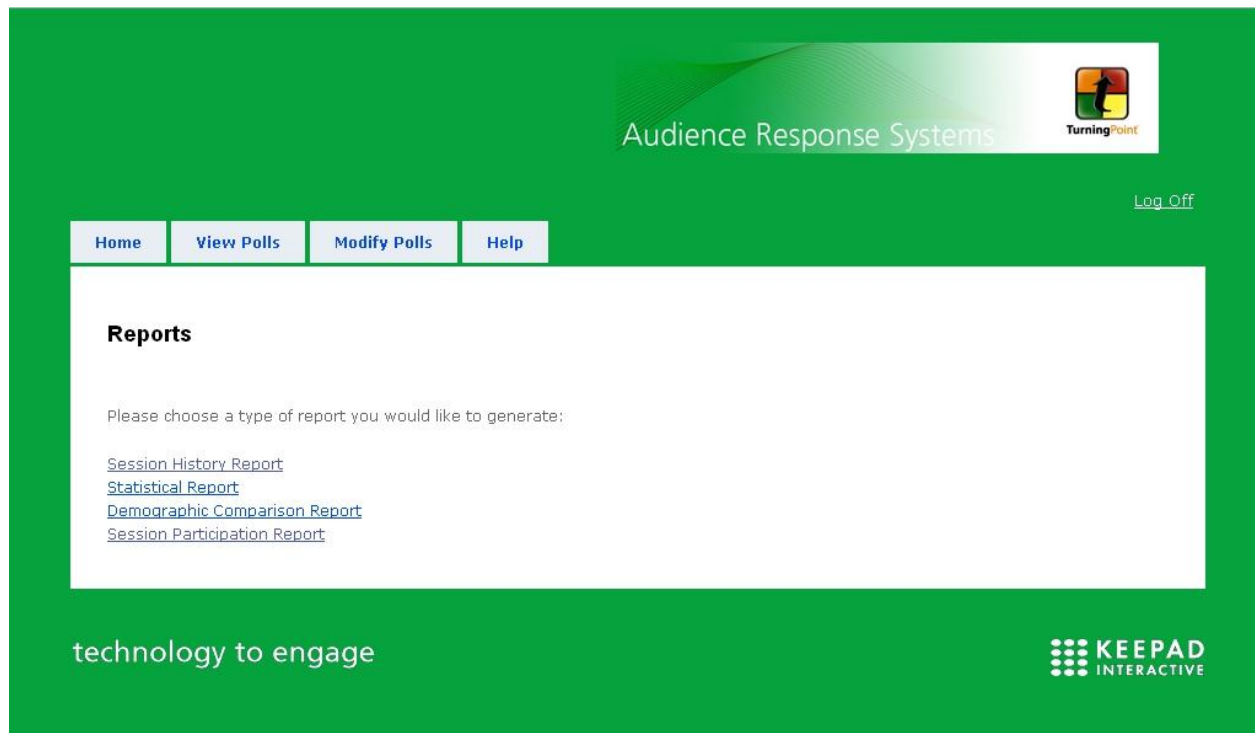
Audience Response Systems

TurningPoint

Log Off

Home
View Polls
Modify Polls
Help

Reports

Please choose a type of report you would like to generate:

Session History Report
Statistical Report
Demographic Comparison Report
Session Participation Report

technology to engage

KEEPAD INTERACTIVE